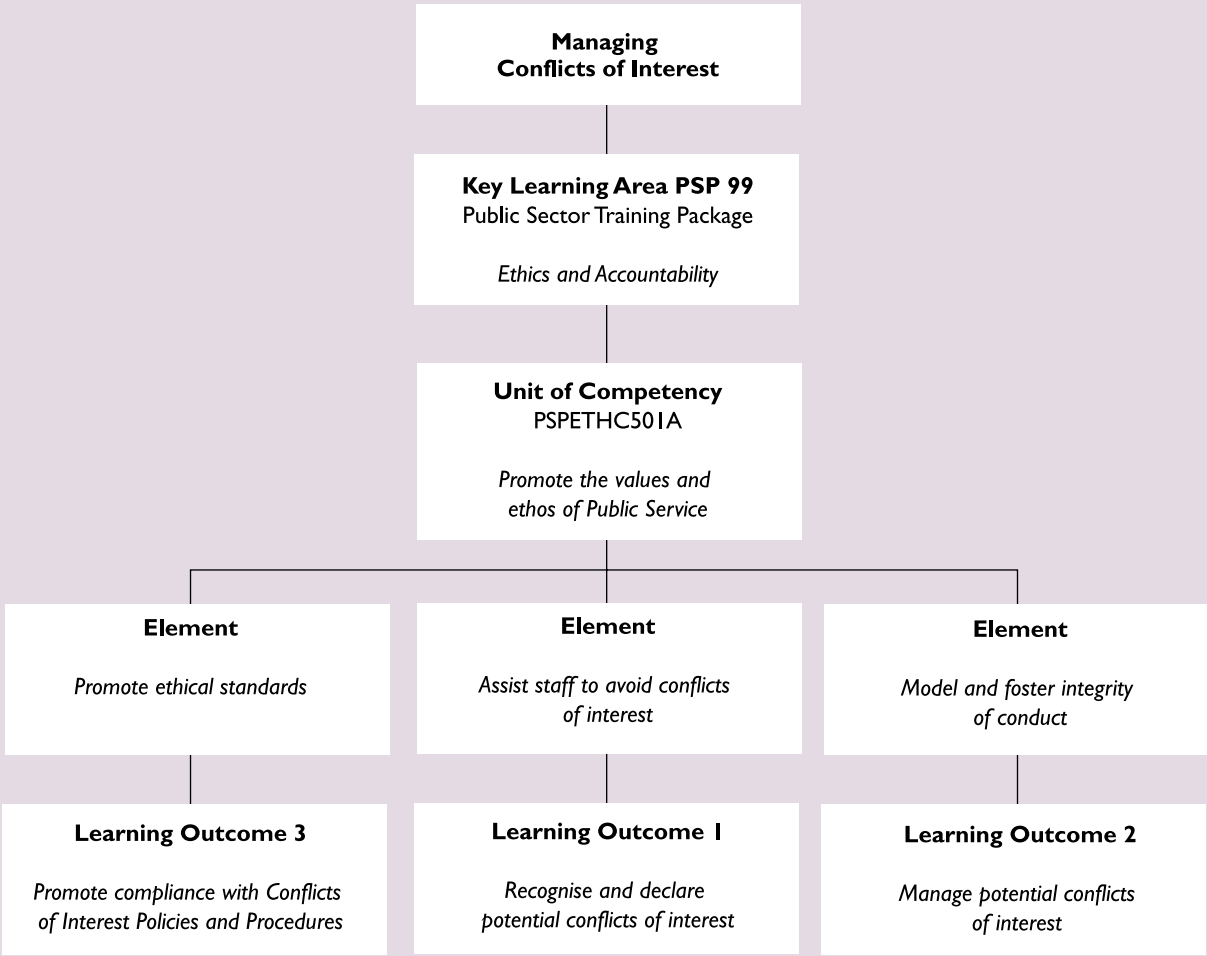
Managing Conflicts of Interest

Key Learning Area PSP 99
Public Sector Training Package

Ethics and Accountability

Unit of Competency
PSPETHC501A

Promote the values and ethos of Public Service

Element

Promote ethical standards

Element

Assist staff to avoid conflicts of interest

Element

Model and foster integrity of conduct

Learning Outcome 3

Promote compliance with Conflicts of Interest Policies and Procedures

Learning Outcome 1

Recognise and declare potential conflicts of interest

Learning Outcome 2

Manage potential conflicts of interest